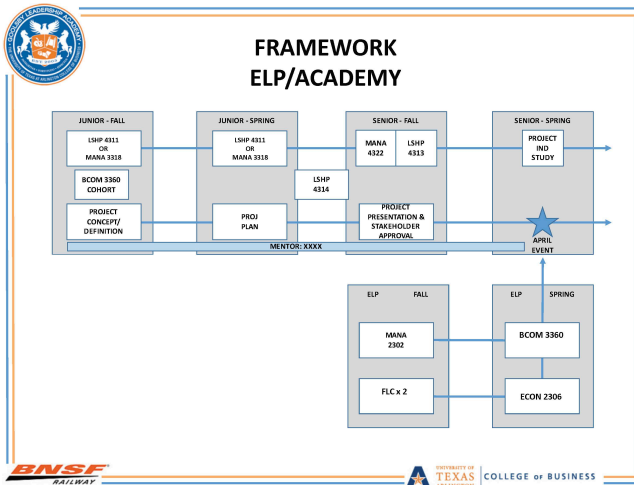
GOOLSBY LEADERSHIP ACADEMY

FRAMEWORK
ELP/ACADEMY

JUNIOR - FALL

LSHP 4311
OR
MANA 3318

BCOM 3360
COHORT

PROJECT
CONCEPT/
DEFINITION

JUNIOR - SPRING

LSHP 4311
OR
MANA 3318

PROJ
PLAN

LSHP
4314

SENIOR - FALL

MANA
4322

LSHP
4313

PROJECT
PRESENTATION &
STAKEHOLDER
APPROVAL

SENIOR - SPRING

PROJECT
IND
STUDY

APRIL
EVENT

MENTOR: XXXX

ELP FALL

MANA
2302

FLC x 2

ELP SPRING

BCOM 3360

ECON 2306

BNSF
RAILWAY

UNIVERSITY OF TEXAS ARLINGTON | COLLEGE of BUSINESS